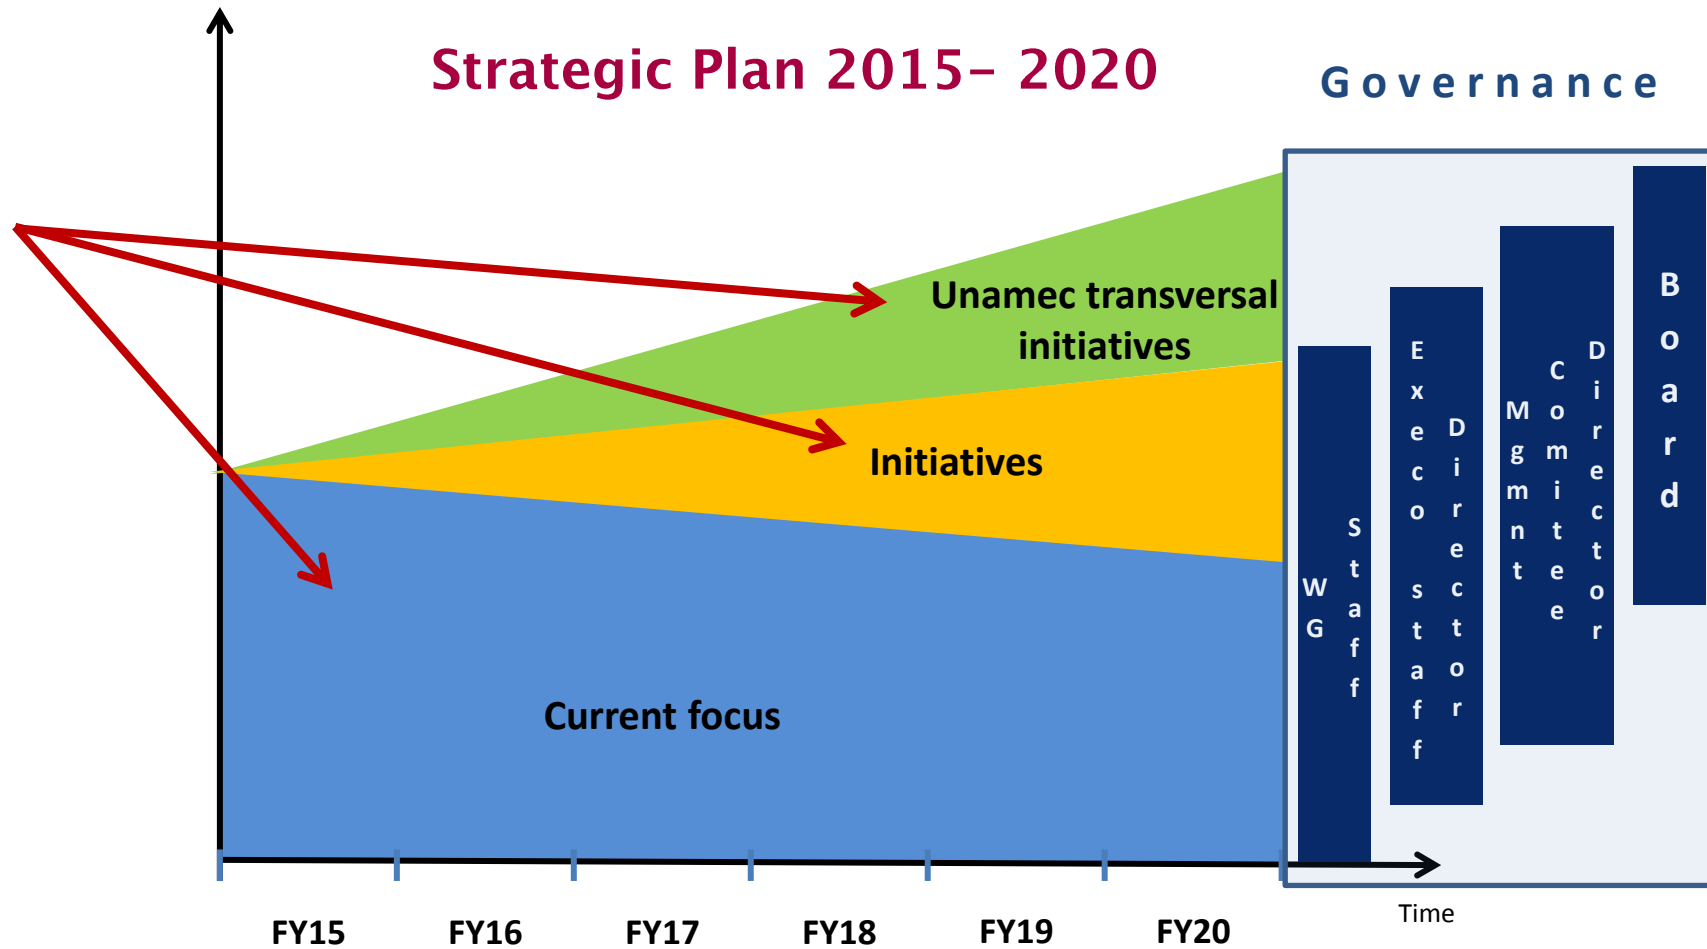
Strategic Plan 2015- 2020

Governance

Unamec transversal initiatives

Initiatives

Current focus

WG

Staff

Execo staff

Director

Mgmnt

Comitee

Director

Board

FY15

FY16

FY17

FY18

FY19

FY20

Time